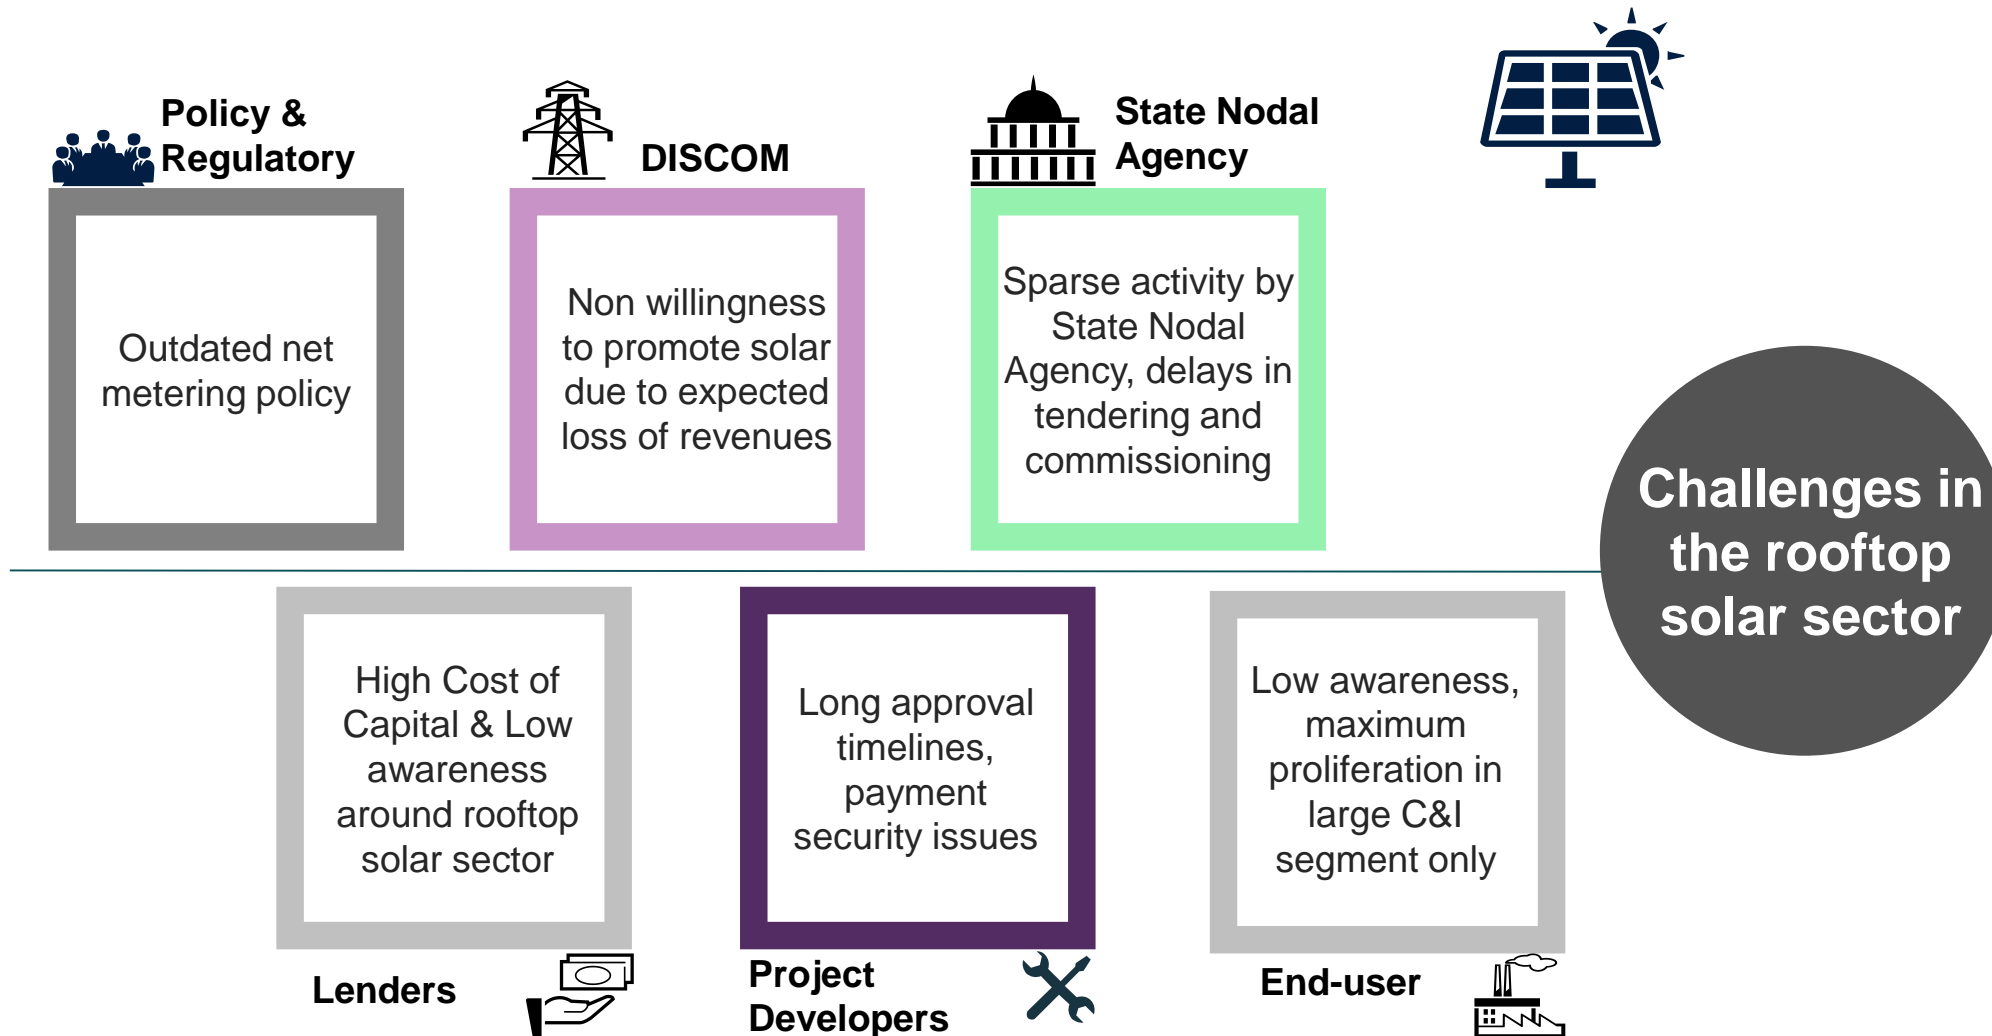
Policy & Regulatory

Outdated net metering policy

DISCOM

Non willingness to promote solar due to expected loss of revenues

State Nodal Agency

Sparse activity by State Nodal Agency, delays in tendering and commissioning

Challenges in the rooftop solar sector

High Cost of Capital & Low awareness around rooftop solar sector

Lenders

Long approval timelines, payment security issues

Project Developers

Low awareness, maximum proliferation in large C&I segment only

End-user